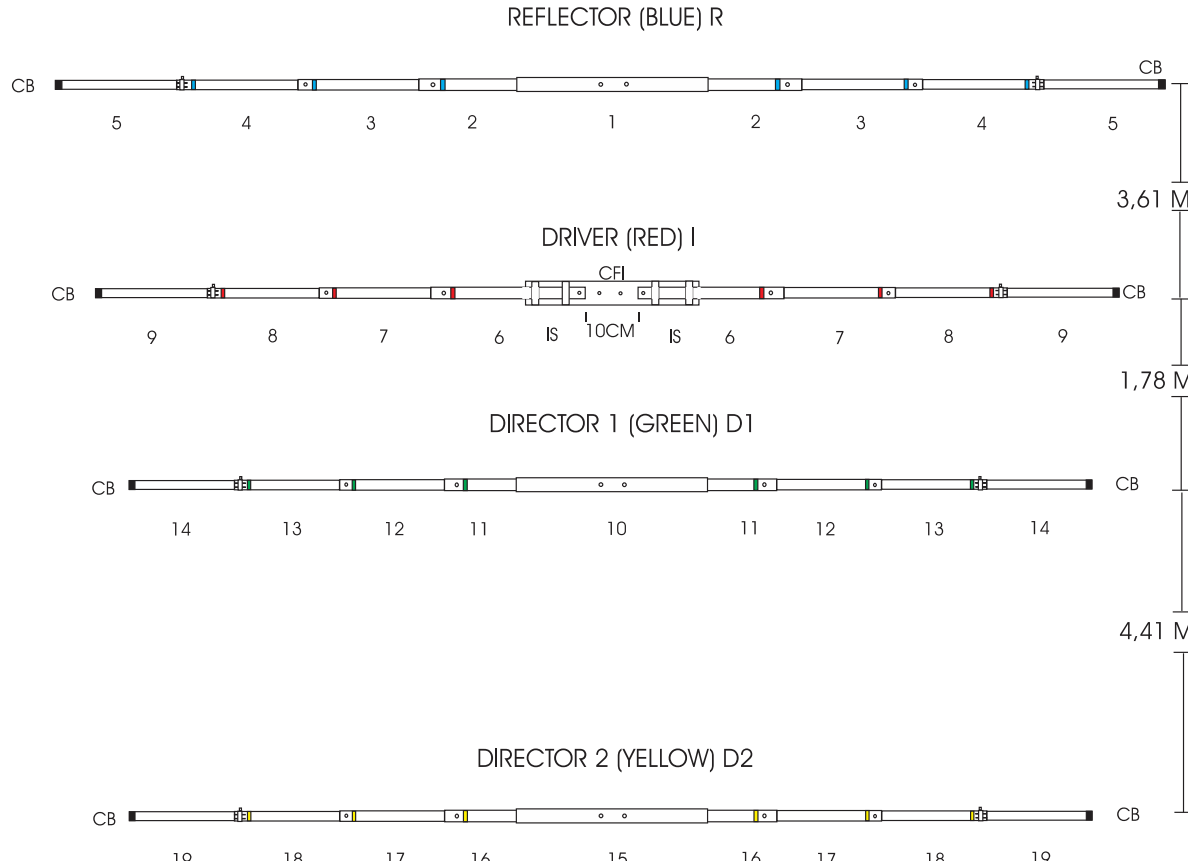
REFLECTOR (BLUE) R

CB

CB

5 4 3 2 1 2 3 4 5

3,61 M

DRIVER (RED) I

CFI

CB

CB

9 8 7 6 IS 10CM IS 6 7 8 9

1,78 M

DIRECTOR 1 (GREEN) D1

CB

CB

14 13 12 11 10 11 12 13 14

4,41 M

DIRECTOR 2 (YELLOW) D2

CB

CB

19 18 17 16 15 16 17 18 19